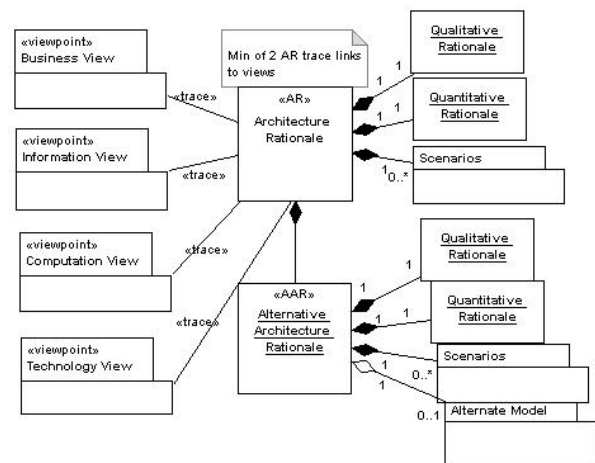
«viewpoint»
Business View

«viewpoint»
Information View

«viewpoint»
Computation View

«viewpoint»
Technology View

Min of 2 AR trace links to views

«trace»

«trace»

«trace»

«trace»

«AR»
Architecture
Rationale

1

1

Qualitative
Rationale

1

1

Quantitative
Rationale

Scenarios

1

0..*

«AAR»
Alternative
Architecture
Rationale

1

1

Qualitative
Rationale

1

1

Quantitative
Rationale

Scenarios

1

0..*

1

Alternate Model

0..1